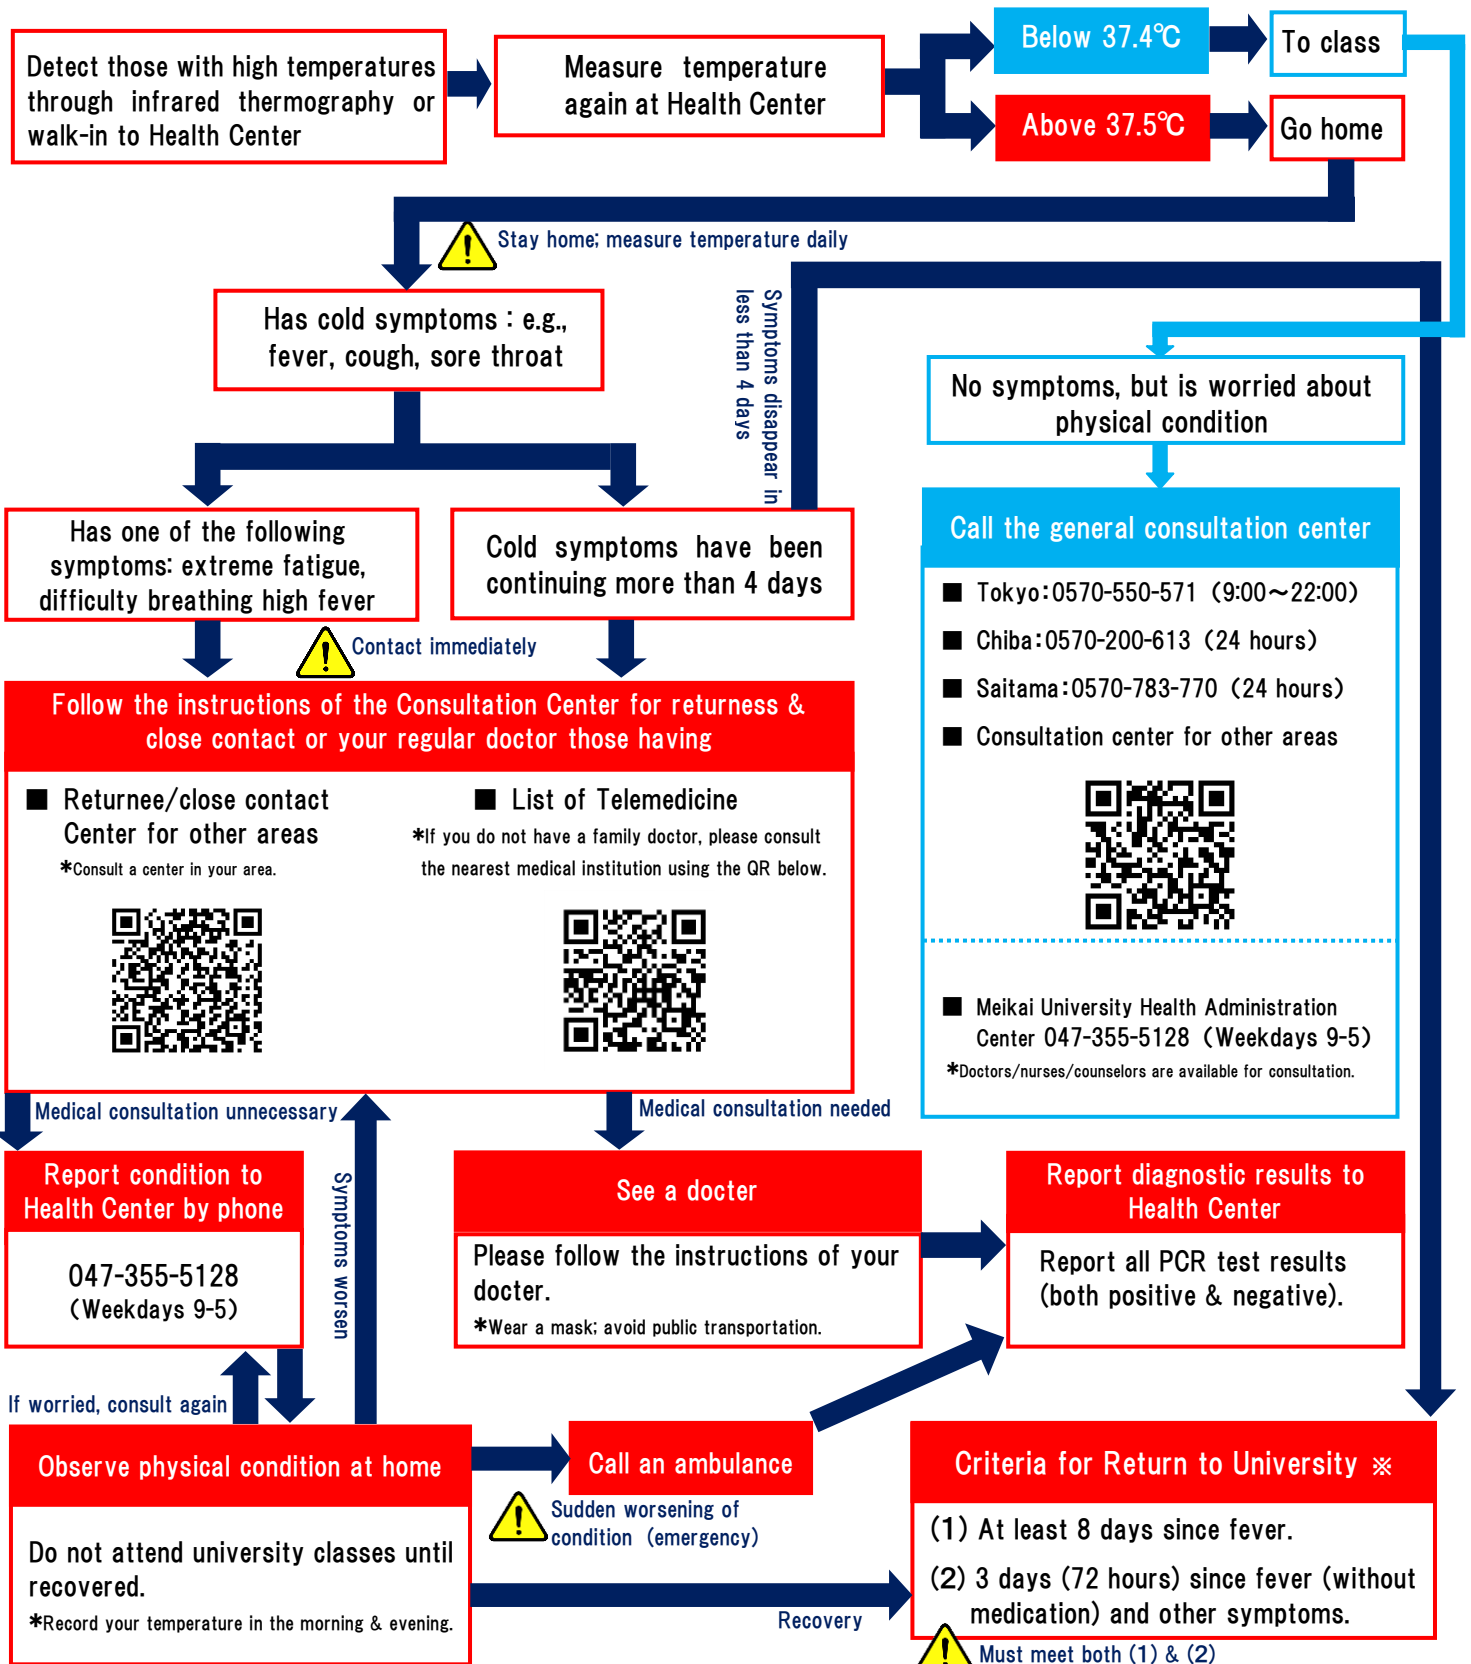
Detect those with high temperatures through infrared thermography or walk-in to Health Center

Measure temperature again at Health Center

Below 37.4℃

To class

Above 37.5℃

Go home

Stay home; measure temperature daily

Has cold symptoms : e.g., fever, cough, sore throat

Symptoms disappear in less than 4 days

No symptoms, but is worried about physical condition

Call the general consultation center

■ Tokyo:0570-550-571 (9:00～22:00)

■ Chiba:0570-200-613 (24 hours)

■ Saitama:0570-783-770 (24 hours)

■ Consultation center for other areas

■ Meikai University Health Administration Center 047-355-5128 (Weekdays 9-5)

*Doctors/nurses/counselors are available for consultation.

Has one of the following symptoms: extreme fatigue, difficulty breathing high fever

Cold symptoms have been continuing more than 4 days

Contact immediately

Follow the instructions of the Consultation Center for returness & close contact or your regular doctor those having

■ Returnee/close contact Center for other areas

*Consult a center in your area.

■ List of Telemedicine

*If you do not have a family doctor, please consult the nearest medical institution using the QR below.

Medical consultation unnecessary

Medical consultation needed

Report condition to Health Center by phone

047-355-5128
(Weekdays 9-5)

Symptoms worsen

See a docter

Please follow the instructions of your docter.

*Wear a mask; avoid public transportation.

Report diagnostic results to Health Center

Report all PCR test results (both positive & negative).

If worried, consult again

Observe physical condition at home

Do not attend university classes until recovered.

*Record your temperature in the morning & evening.

Call an ambulance

Sudden worsening of condition (emergency)

Recovery

Criteria for Return to University ※

(1) At least 8 days since fever.

(2) 3 days (72 hours) since fever (without medication) and other symptoms.

Must meet both (1) & (2)